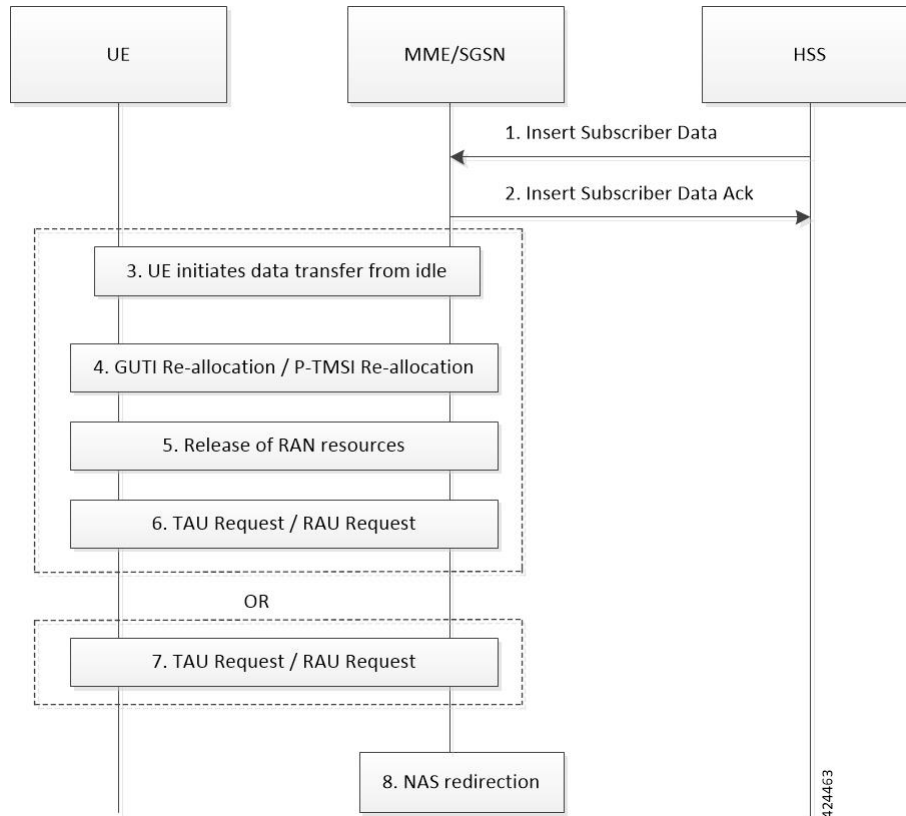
UE

MME/SGSN

HSS

1. Insert Subscriber Data

2. Insert Subscriber Data Ack

3. UE initiates data transfer from idle

4. GUTI Re-allocation / P-TMSI Re-allocation

5. Release of RAN resources

6. TAU Request / RAU Request

OR

7. TAU Request / RAU Request

8. NAS redirection

424463